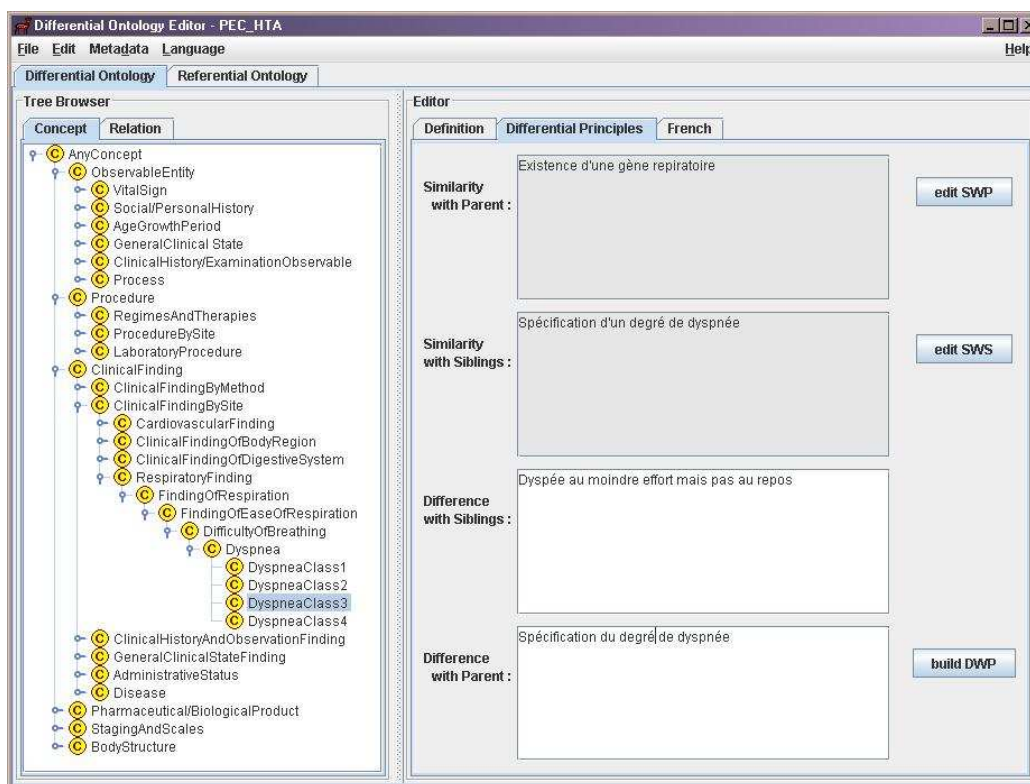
Differential Ontology Editor - PEC_HTA

File Edit Metadata Language Help

Differential Ontology | Referential Ontology

Tree Browser

Concept | Relation

C AnyConcept
C ObservableEntity
C VitalSign
C Social/PersonalHistory
C AgeGrowthPeriod
C GeneralClinical State
C ClinicalHistory/ExaminationObservable
C Process
C Procedure
C RegimesAndTherapies
C ProcedureBySite
C LaboratoryProcedure
C ClinicalFinding
C ClinicalFindingByMethod
C ClinicalFindingBySite
C CardiovascularFinding
C ClinicalFindingOfBodyRegion
C ClinicalFindingOfDigestiveSystem
C RespiratoryFinding
C FindingOfRespiration
C FindingOfEaseOfRespiration
C DifficultyOfBreathing
C Dyspnea
C DyspneaClass1
C DyspneaClass2
C DyspneaClass3
C DyspneaClass4
C ClinicalHistoryAndObservationFinding
C GeneralClinicalStateFinding
C AdministrativeStatus
C Disease
C Pharmaceutical/BiologicalProduct
C StagingAndScales
C BodyStructure

Editor

Definition | Differential Principles | French

Similarity with Parent :

Existence d'une gène repiratoire

edit SWP

Similarity with Siblings :

Spécification d'un degré de dyspnée

edit SWS

Difference with Siblings :

Dyspée au moindre effort mais pas au repos

Difference with Parent :

Spécification du degré de dyspnée

build DWP